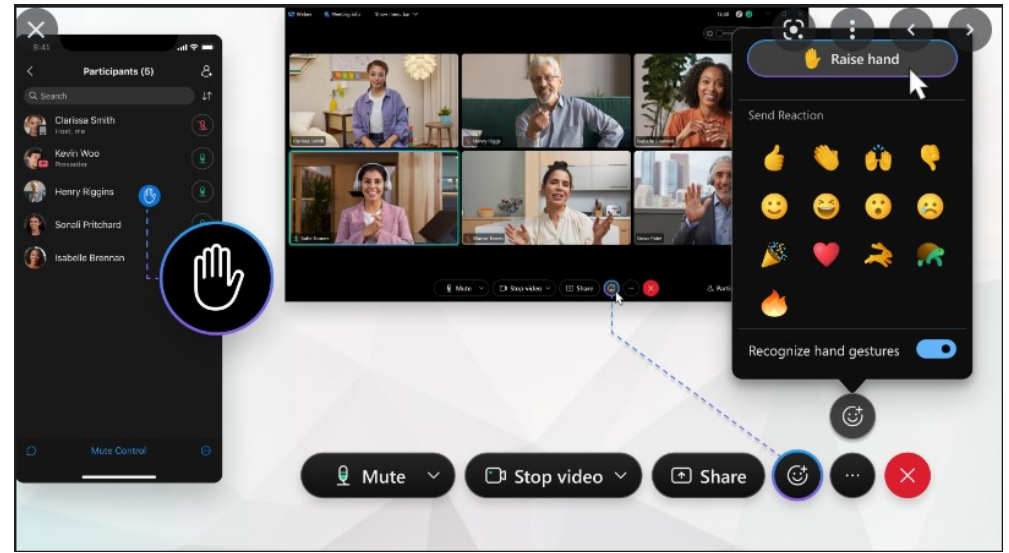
8:41

Participants (5)

Search

Clarissa Smith
Host, me

Kevin Woo
Presenter

Henry Riggins

Sonali Pritchard

Isabelle Brennan

Mute Control

Webex

Mute

Stop video

Share

Raise hand

Send Reaction

Recognize hand gestures

Mute

Stop video

Share